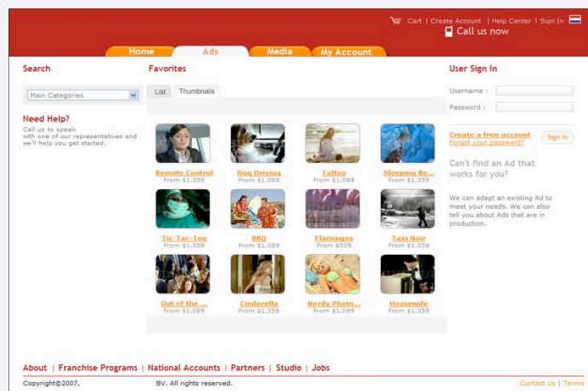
Cart | Create Account | Help Center | Sign In

Call us now

Home | Ads | Media | My Account

Search

Main Categories

Need Help?

Call us to speak with one of our representatives and we'll help you get started.

Favorites

List | Thumbnails

| | | | |
|---|---|---|---|
| Remote Control From $1,359 | Dog Driving From $1,089 | Tattoo From $1,089 | Sleeping Be... From $1,359 |
| Tic-Tac-Toe From $1,359 | BBQ From $1,089 | Flamingos From $539 | Taxi Noir From $1,359 |
| Out of the... From $1,089 | Cinderella From $1,359 | Nerdy Photo... From $1,089 | Housewife From $1,359 |

User Sign In

Username :

Password :

Create a free account

Forgot your password?

Sign in

Can't find an Ad that works for you?

We can adapt an existing Ad to meet your needs. We can also tell you about Ads that are in production.

About | Franchise Programs | National Accounts | Partners | Studio | Jobs

Copyright©2007, BV. All rights reserved.

Contact Us | Terms